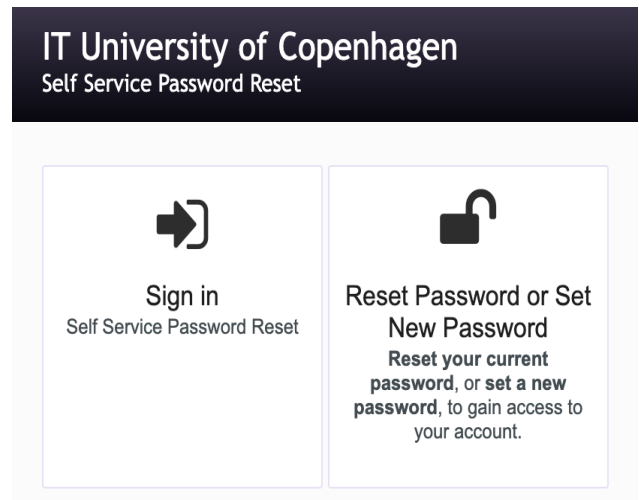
IT University of Copenhagen
Self Service Password Reset

Sign in
Self Service Password Reset

Reset Password or Set New Password
Reset your current password, or set a new password, to gain access to your account.